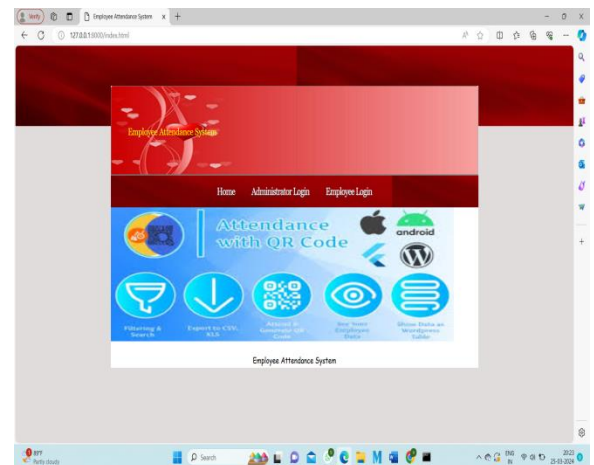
Verify

Employee Attendance System

127.0.0.1:8000/index.html

Employee Attendance System

Home Administrator Login Employee Login

Attendance with QR Code

android

Filtering & Search

Export to CSV, XLS

Attend & Generate QR Code

See Your Employee Data

Show Data on Wordpress Table

Employee Attendance System

Search

ENG IN

20:23 25-03-2024